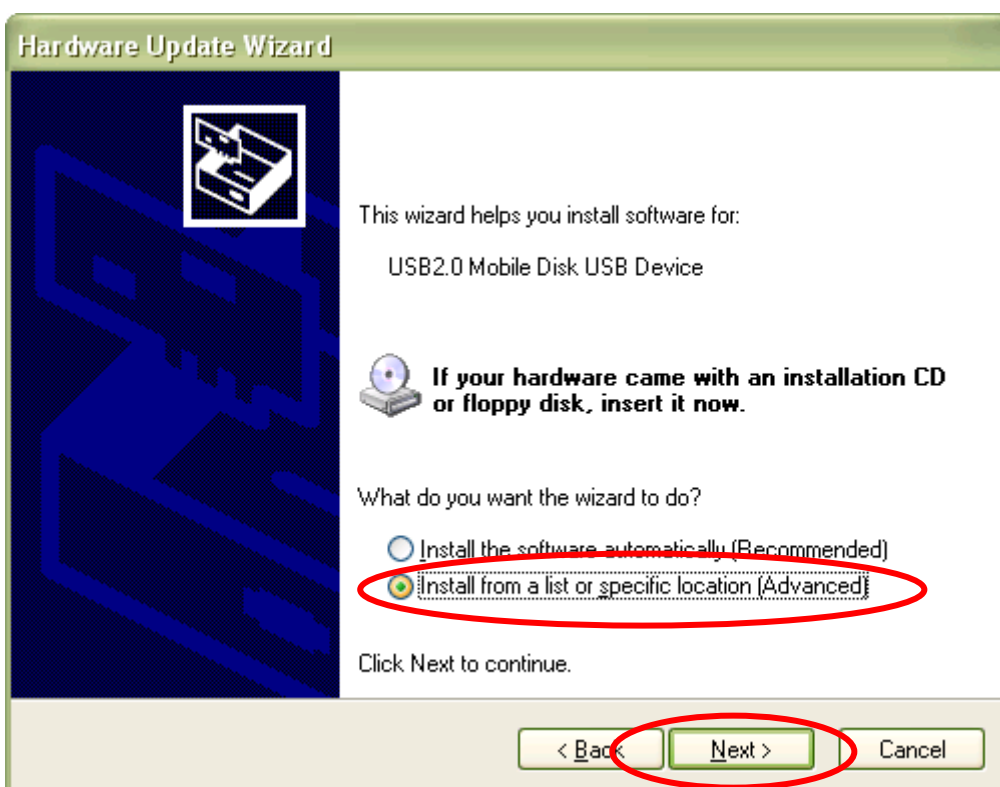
Hardware Update Wizard

This wizard helps you install software for:

USB2.0 Mobile Disk USB Device

If your hardware came with an installation CD or floppy disk, insert it now.

What do you want the wizard to do?

Install the software automatically (Recommended)

Install from a list or specific location (Advanced)

Click Next to continue.

< Back

Next >

Cancel